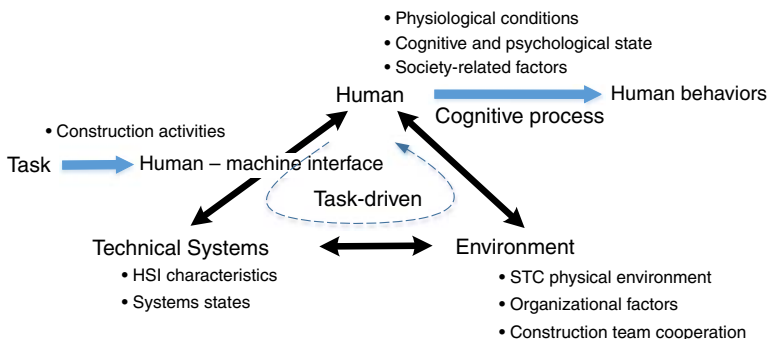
• Physiological conditions
• Cognitive and psychological state
• Society-related factors

Human

Human behaviors

Cognitive process

• Construction activities

Task

Human – machine interface

Task-driven

Technical Systems
• HSI characteristics
• Systems states

Environment
• STC physical environment
• Organizational factors
• Construction team cooperation